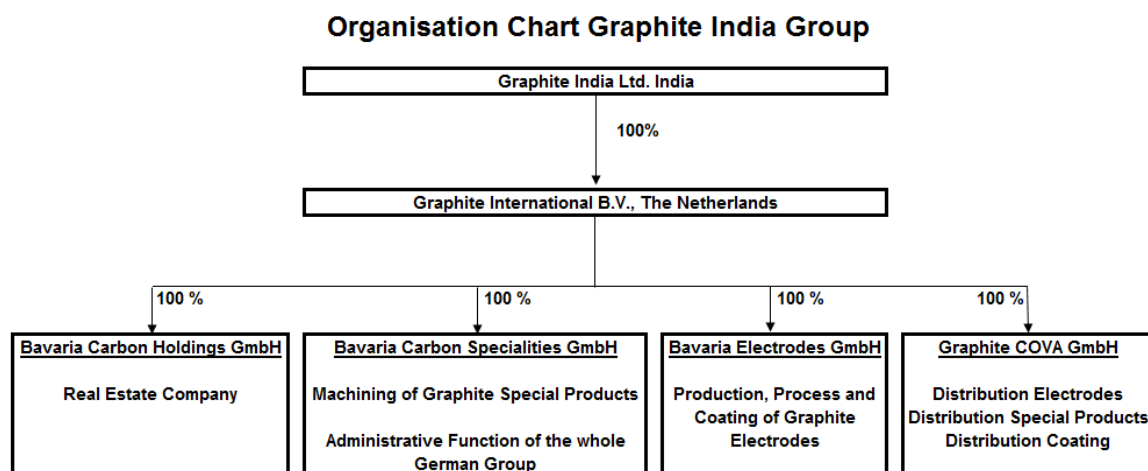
Organisation Chart Graphite India Group

Graphite India Ltd. India

100%

Graphite International B.V., The Netherlands

100 %

100 %

100 %

100 %

Bavaria Carbon Holdings GmbH

Real Estate Company

Bavaria Carbon Specialities GmbH

Machining of Graphite Special Products

Administrative Function of the whole German Group

Bavaria Electrodes GmbH

Production, Process and Coating of Graphite Electrodes

Graphite COVA GmbH

Distribution Electrodes
Distribution Special Products
Distribution Coating